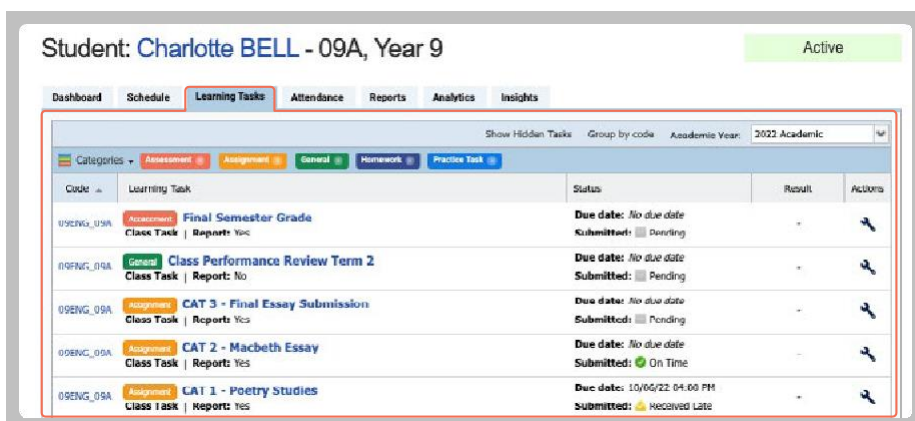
Student: Charlotte BELL - 09A, Year 9

Active

Dashboard | Schedule | Learning Tasks | Attendance | Reports | Analytics | Insights

Show Hidden Tasks Group by code Academic Year: 2022 Academic

Categories Assessment Assignment General Homework Practice Task

| Code | Learning Task | Status | Result | Actions |
|---|---|---|---|---|
| 09ENG_09A | Assessment Final Semester Grade Class Task \| Report: Yes | Due date: No due date Submitted: Pending | - | |
| 09ENG_09A | General Class Performance Review Term 2 Class Task \| Report: No | Due date: No due date Submitted: Pending | - | |
| 09ENG_09A | Assignment CAT 3 - Final Essay Submission Class Task \| Report: Yes | Due date: No due date Submitted: Pending | - | |
| 09ENG_09A | Assignment CAT 2 - Macbeth Essay Class Task \| Report: Yes | Due date: No due date Submitted: On Time | - | |
| 09ENG_09A | Assignment CAT 1 - Poetry Studies Class Task \| Report: Yes | Due date: 10/06/22 04:00 PM Submitted: Received Late | - | |